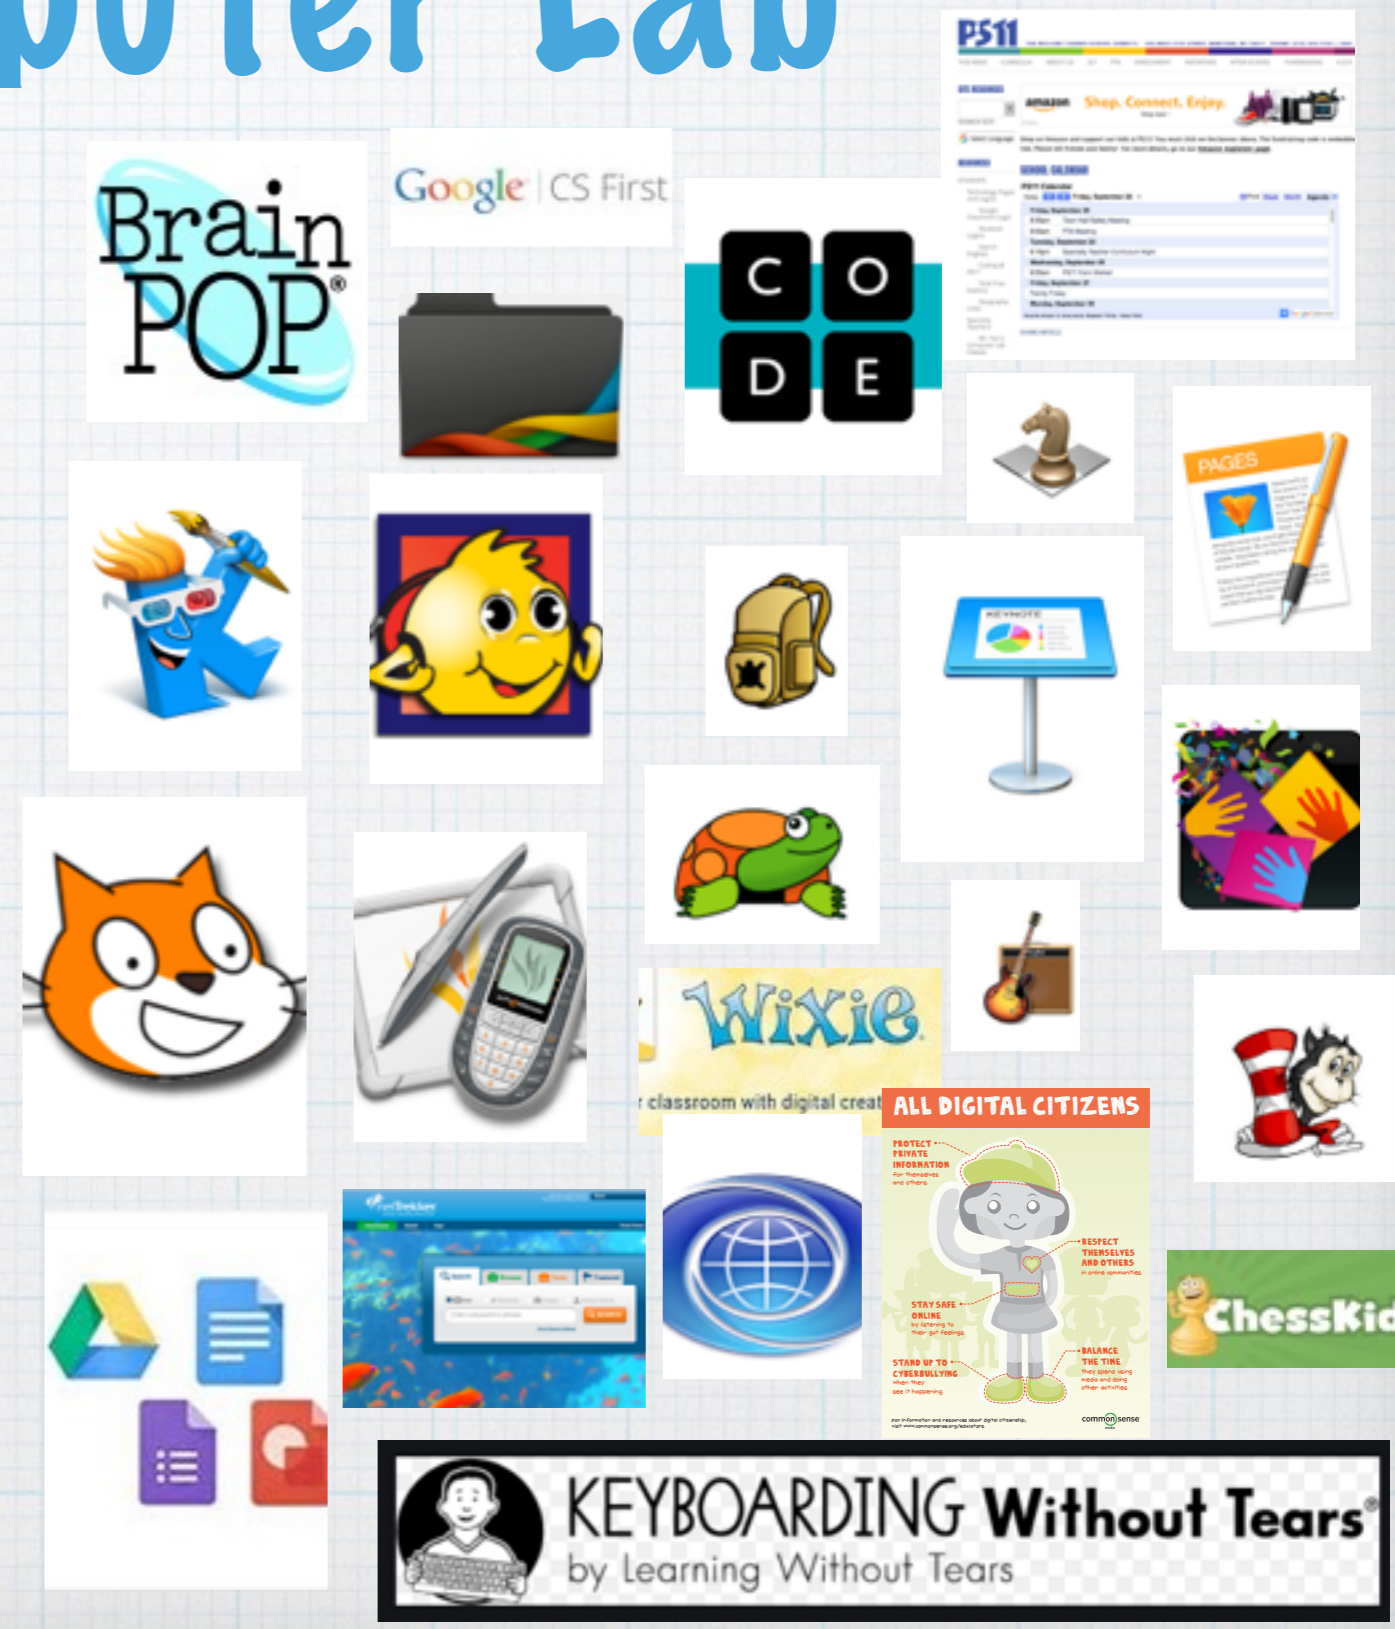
puter Lab

Brain POP®

Google | CS First

C O D E

PS11

amazon Shop. Connect. Enjoy.

SCHOOL CALENDAR

PAGES

KEYNOTE

Wixie

classroom with digital creat

ALL DIGITAL CITIZENS

PROTECT PRIVATE INFORMATION for themselves and others

RESPECT THEMSELVES AND OTHERS in online communities

STAY SAFE ONLINE by listening to their gut feelings

STAND UP TO CYBERBULLYING when they see it happening

BALANCE THE TIME they spend using media and doing other activities

common sense

ChessKid

KEYBOARDING Without Tears®
by Learning Without Tears